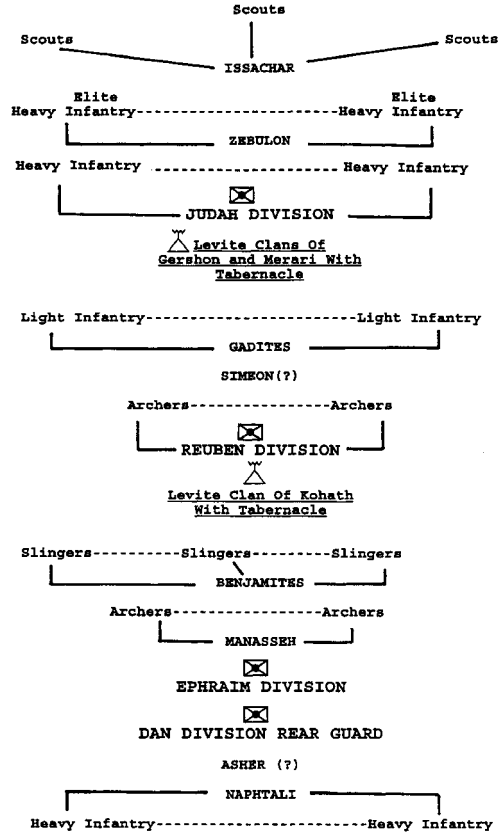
Scouts

Scouts ISSACHAR Scouts

Elite Heavy Infantry------------------------Elite Heavy Infantry

ZEBULON

Heavy Infantry ------------------------ Heavy Infantry

JUDAH DIVISION

Levite Clans Of Gershon and Merari With Tabernacle

Light Infantry------------------------Light Infantry

GADITES

SIMEON(?)

Archers----------------Archers

REUBEN DIVISION

Levite Clan Of Kohath With Tabernacle

Slingers----------Slingers---------Slingers

BENJAMITES

Archers-----------------Archers

MANASSEH

EPHRAIM DIVISION

DAN DIVISION REAR GUARD

ASHER (?)

NAPHTALI

Heavy Infantry------------------------Heavy Infantry